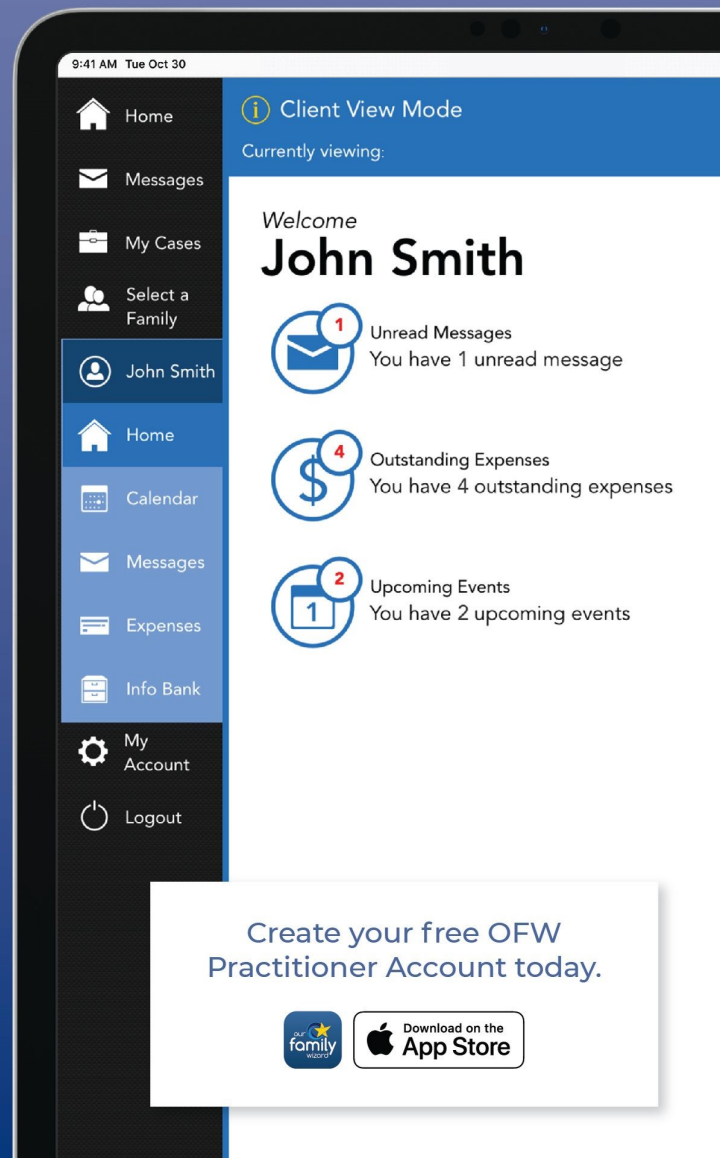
9:41 AM Tue Oct 30

Home

Messages

My Cases

Select a Family

John Smith

Home

Calendar

Messages

Expenses

Info Bank

My Account

Logout

i Client View Mode

Currently viewing:

Welcome

John Smith

1

Unread Messages

You have 1 unread message

4

Outstanding Expenses

You have 4 outstanding expenses

2

1

Upcoming Events

You have 2 upcoming events

Create your free OFW Practitioner Account today.

our family wizard

Download on the App Store